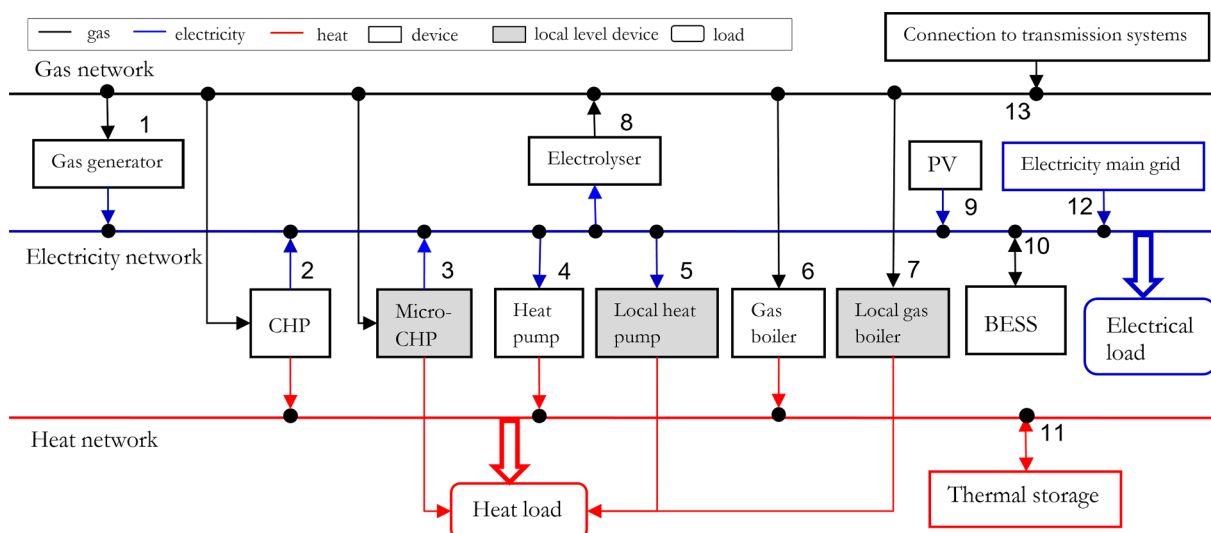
gas electricity heat device local level device load

Connection to transmission systems

Gas network

13

1

8

Gas generator

Electrolyser

PV

Electricity main grid

9

12

Electricity network

2

3

4

5

6

7

10

CHP

Micro-CHP

Heat pump

Local heat pump

Gas boiler

Local gas boiler

BESS

Electrical load

Heat network

11

Heat load

Thermal storage